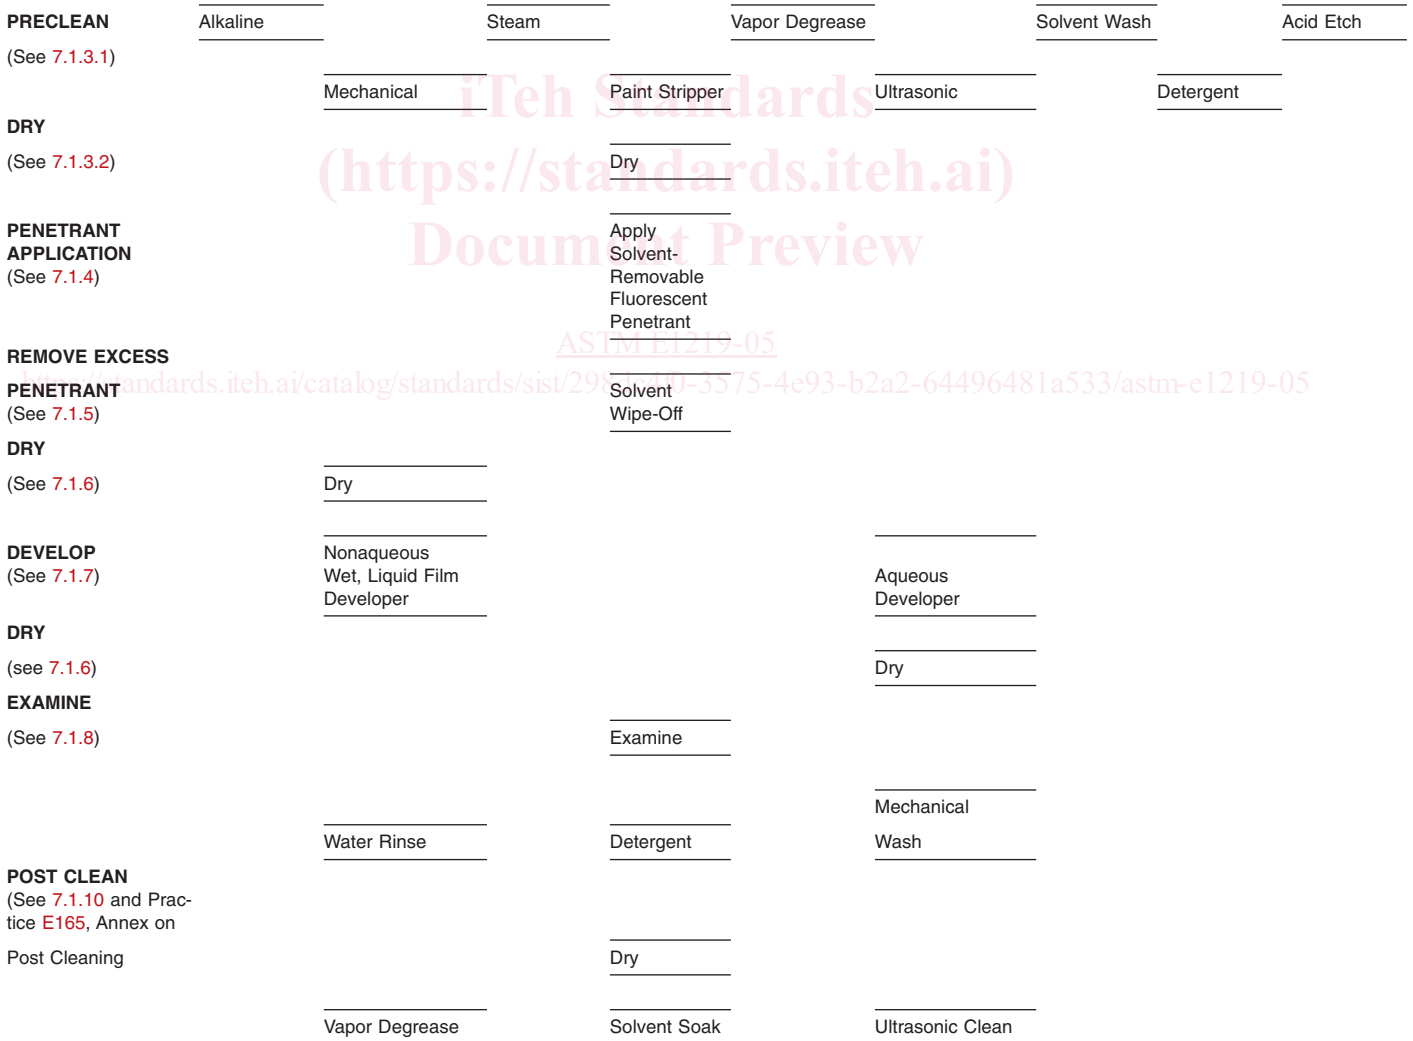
PRECLEAN

(See 7.1.3.1)

Alkaline

Steam

Vapor Degrease

Solvent Wash

Acid Etch

Mechanical

Paint Stripper

Ultrasonic

Detergent

iTeh Standards (https://standards.iteh.ai) Document Preview

DRY

(See 7.1.3.2)

Dry

PENETRANT APPLICATION (See 7.1.4)

Apply Solvent-Removable Fluorescent Penetrant

ASTM E1219-05

https://standards.iteh.ai/catalog/standards/sist/29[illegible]0-3575-4e93-b2a2-64496481a533/astm-e1219-05

REMOVE EXCESS PENETRANT (See 7.1.5)

Solvent Wipe-Off

DRY

(See 7.1.6)

Dry

DEVELOP (See 7.1.7)

Nonaqueous Wet, Liquid Film Developer

Aqueous Developer

DRY

(see 7.1.6)

Dry

EXAMINE

(See 7.1.8)

Examine

Mechanical

Water Rinse

Detergent

Wash

POST CLEAN (See 7.1.10 and Practice E165, Annex on

Post Cleaning

Dry

Vapor Degrease

Solvent Soak

Ultrasonic Clean